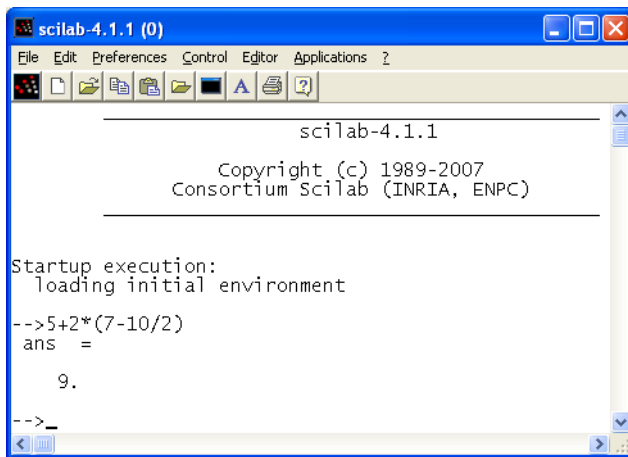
scilab-4.1.1 (0)

File Edit Preferences Control Editor Applications ?

scilab-4.1.1

Copyright (c) 1989-2007
Consortium Scilab (INRIA, ENPC)

Startup execution:
  loading initial environment

-->5+2*(7-10/2)
 ans  =

    9.

-->_